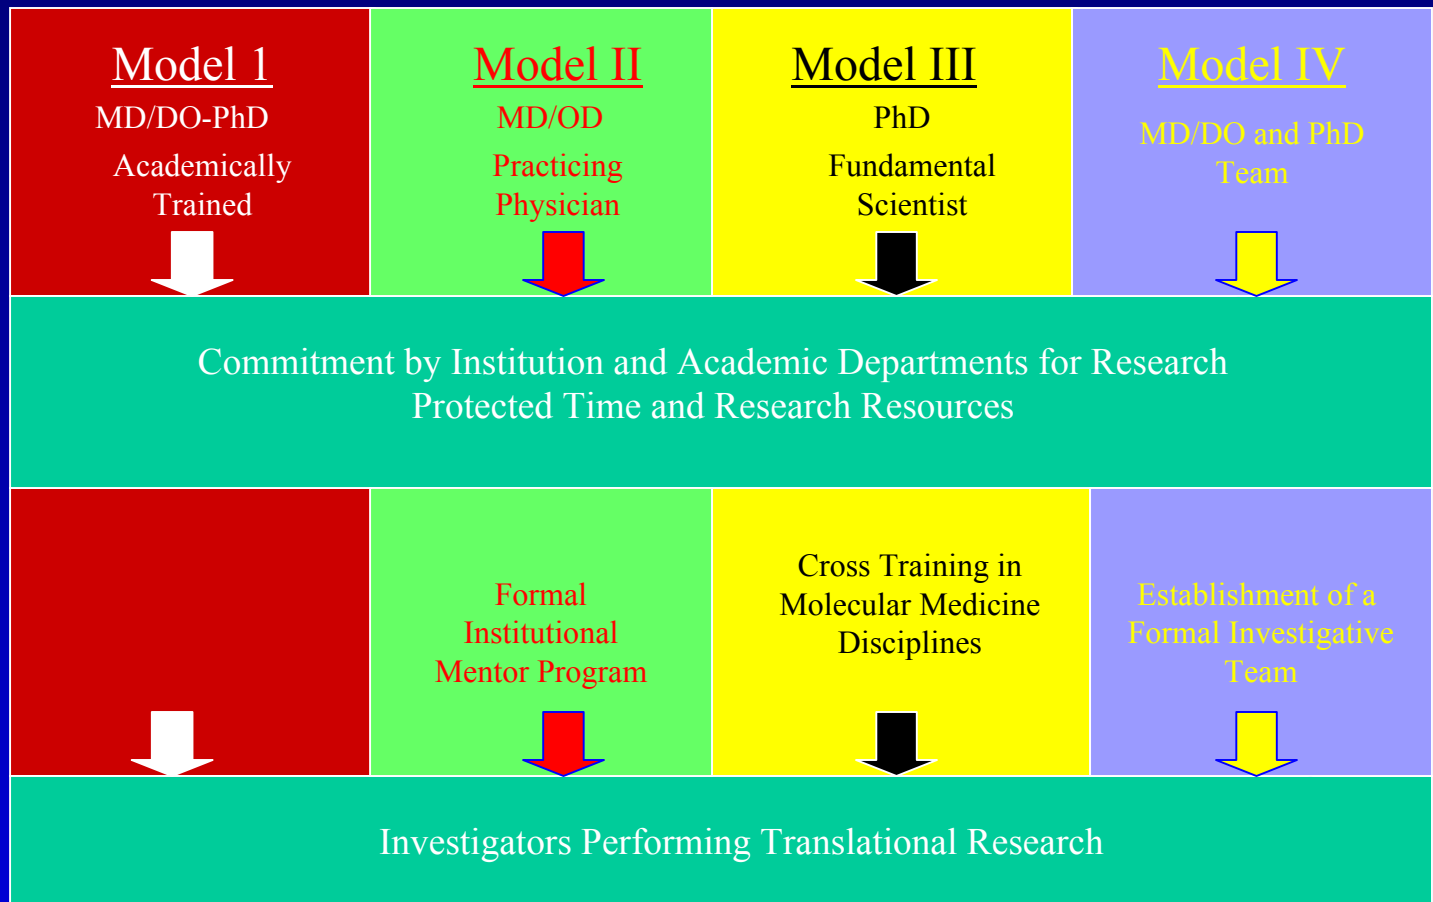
Model 1
MD/DO-PhD
Academically Trained

Model II
MD/OD
Practicing Physician

Model III
PhD
Fundamental Scientist

Model IV
MD/DO and PhD Team

Commitment by Institution and Academic Departments for Research Protected Time and Research Resources

Formal Institutional Mentor Program

Cross Training in Molecular Medicine Disciplines

Establishment of a Formal Investigative Team

Investigators Performing Translational Research